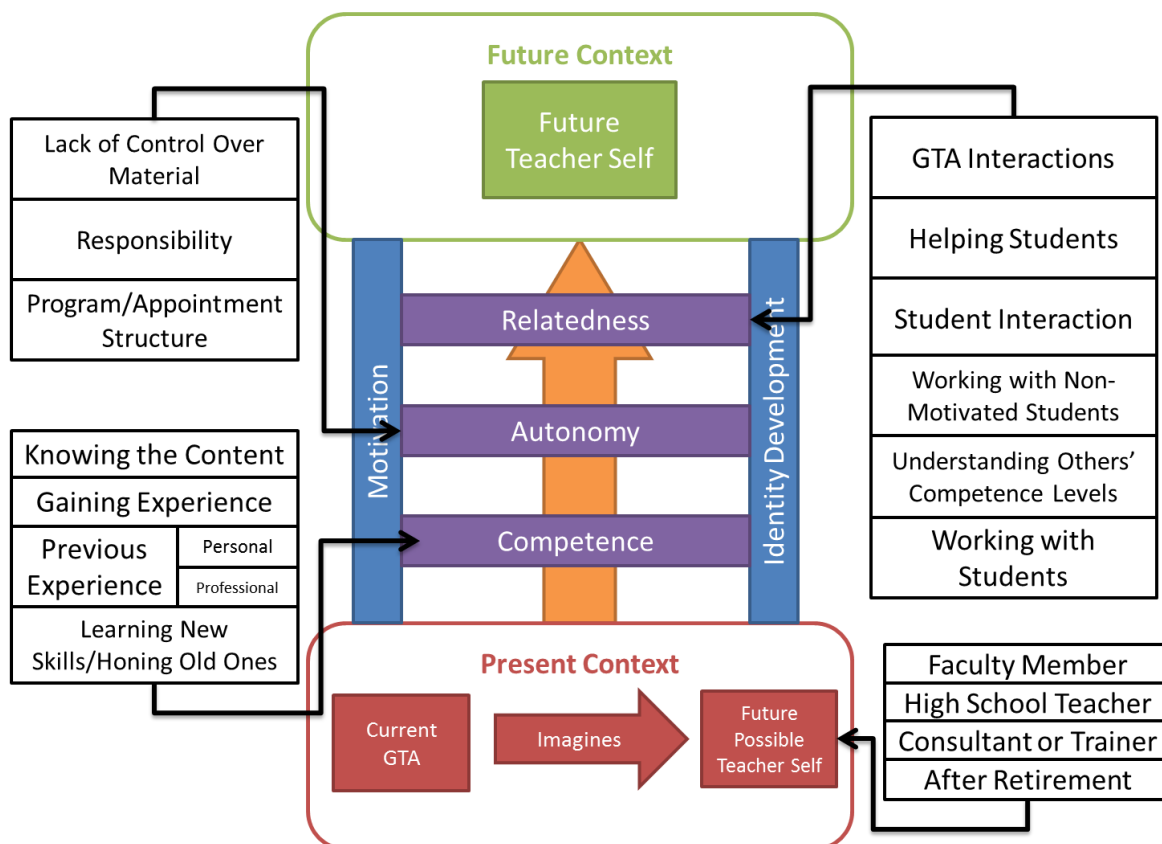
Future Context

Future Teacher Self

Lack of Control Over Material

Responsibility

Program/Appointment Structure

GTA Interactions

Helping Students

Student Interaction

Working with Non-Motivated Students

Understanding Others' Competence Levels

Working with Students

Motivation

Identity Development

Relatedness

Autonomy

Competence

Knowing the Content

Gaining Experience

| Previous Experience | Personal |
|---|---|
| | Professional |

Learning New Skills/Honing Old Ones

Present Context

Current GTA

Imagines

Future Possible Teacher Self

Faculty Member

High School Teacher

Consultant or Trainer

After Retirement